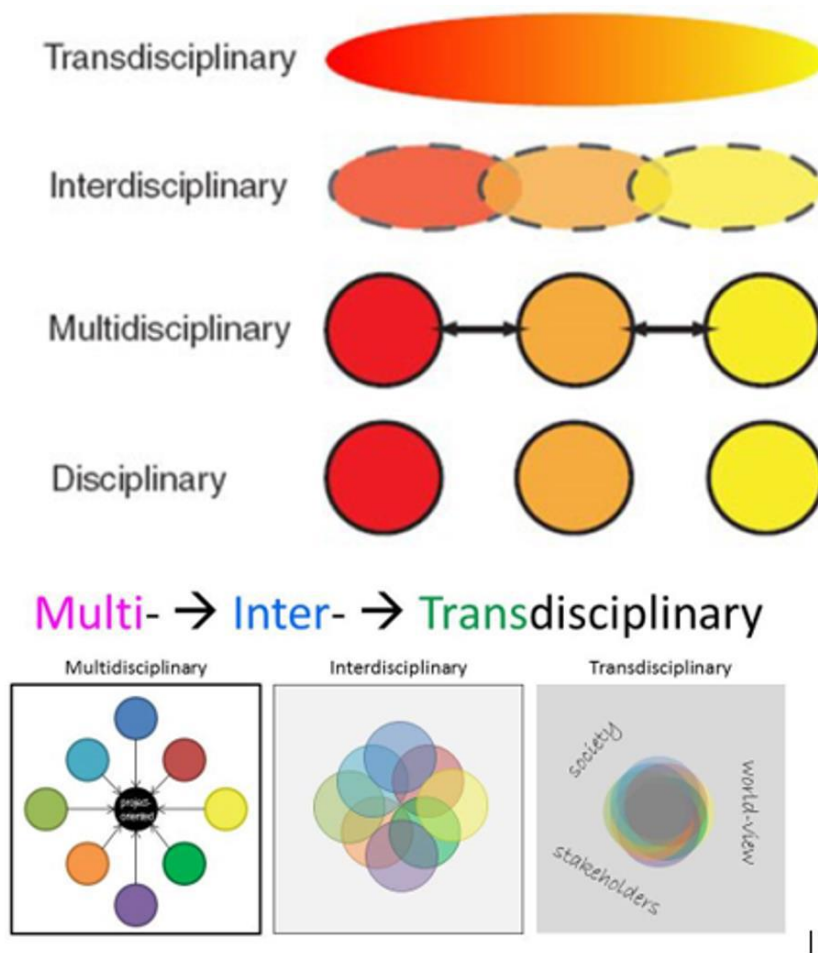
Transdisciplinary

Interdisciplinary

Multidisciplinary

Disciplinary

Multi- → Inter- → Transdisciplinary

Multidisciplinary

project-oriented

Interdisciplinary

Transdisciplinary

society

world-view

stakeholders